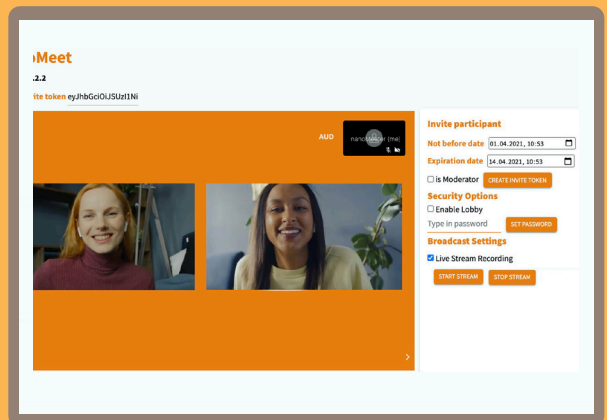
Meet
.2.2
ite token eyJhbGciOiJSUzI1Ni

AUD
nanoWalker (me)

Invite participant
Not before date 01.04.2021, 10:53
Expiration date 14.04.2021, 10:53
is Moderator CREATE INVITE TOKEN
Security Options
Enable Lobby
Type in password SET PASSWORD
Broadcast Settings
Live Stream Recording
START STREAM STOP STREAM